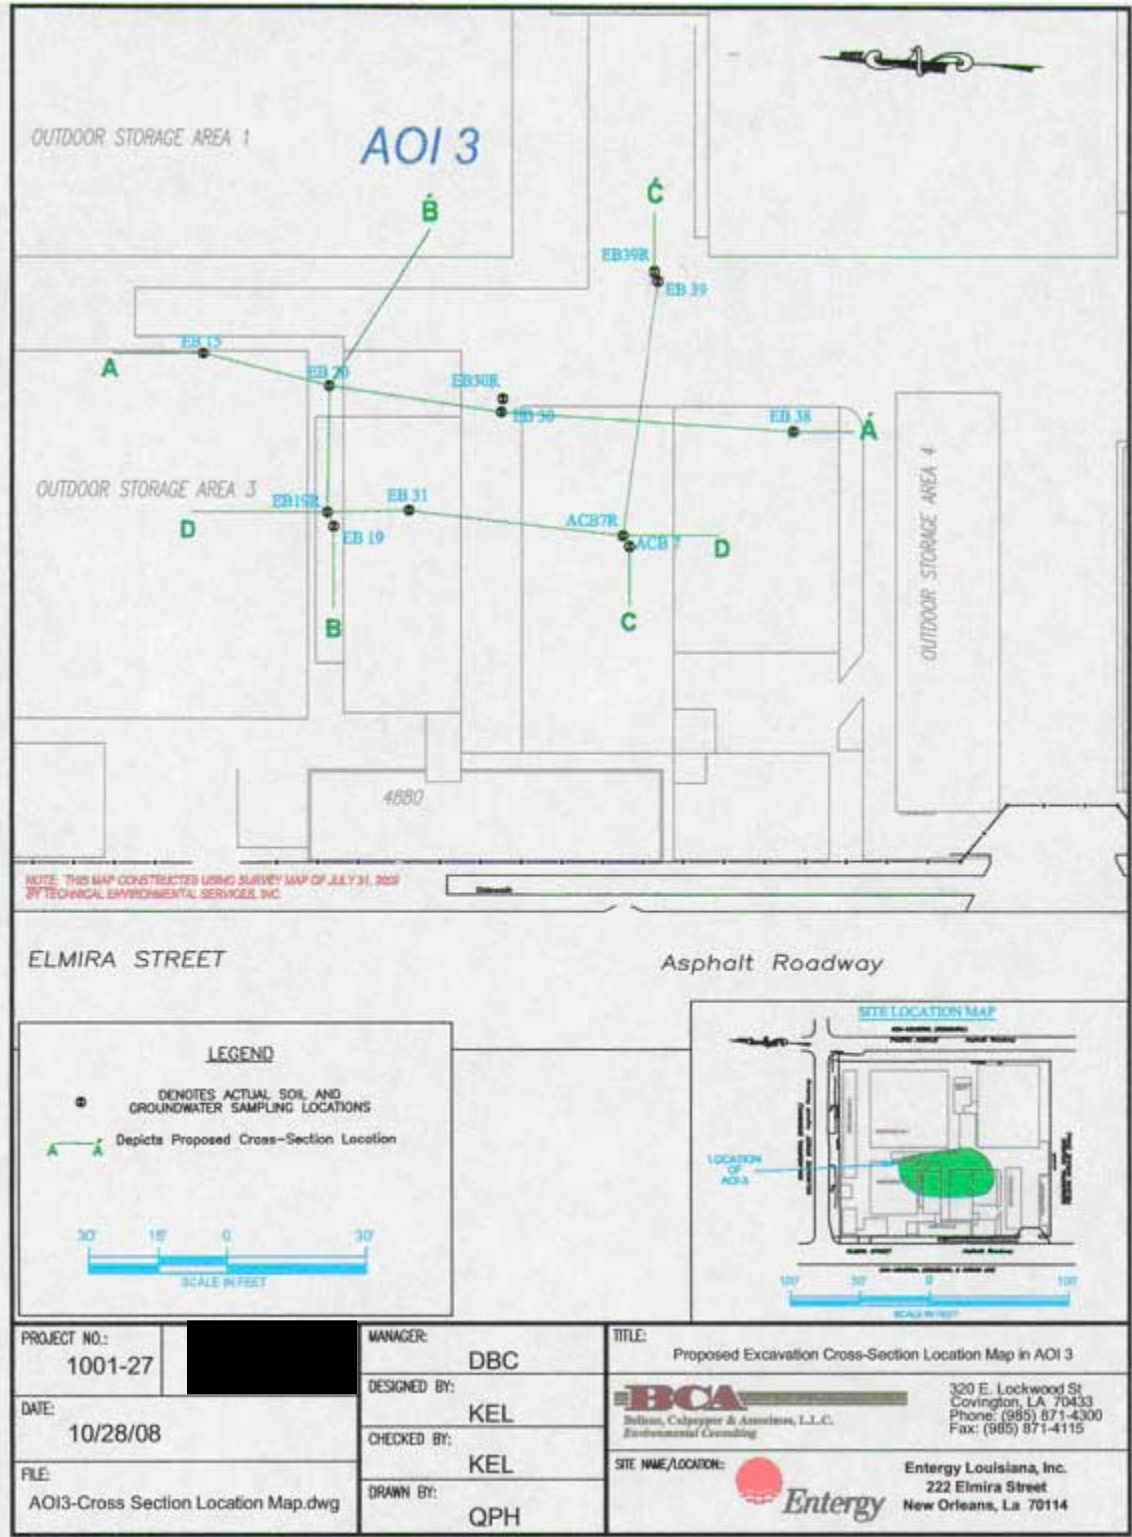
OUTDOOR STORAGE AREA 1

AOI 3

B́

Ć

EB39R

EB 39

A

EB 15

EB 20

EB30R

EB 30

EB 38

Á

OUTDOOR STORAGE AREA 3

EB19R

EB 31

D

EB 19

ACB7R

ACB 7

D

B

C

OUTDOOR STORAGE AREA 4

4680

NOTE: THIS MAP CONSTRUCTED USING SURVEY MAP OF JULY 31, 2003 BY TECHNICAL ENVIRONMENTAL SERVICES, INC.

Sidewalk

ELMIRA STREET

Asphalt Roadway

SITE LOCATION MAP

LOCATION OF AOI-3

100' 50' 0 100'

SCALE IN FEET

LEGEND

DENOTES ACTUAL SOIL AND GROUNDWATER SAMPLING LOCATIONS

A Á Depicts Proposed Cross-Section Location

30' 15' 0 30'

SCALE IN FEET

PROJECT NO.: 1001-27

DATE: 10/28/08

FILE: AOI3-Cross Section Location Map.dwg

MANAGER: DBC

DESIGNED BY: KEL

CHECKED BY: KEL

DRAWN BY: QPH

TITLE: Proposed Excavation Cross-Section Location Map in AOI 3

BCA

Bellone, Culpepper & Associates, L.L.C. Environmental Consulting

320 E. Lockwood St Covington, LA 70433 Phone: (985) 871-4300 Fax: (985) 871-4115

SITE NAME/LOCATION:

Entergy

Entergy Louisiana, Inc. 222 Elmira Street New Orleans, La 70114